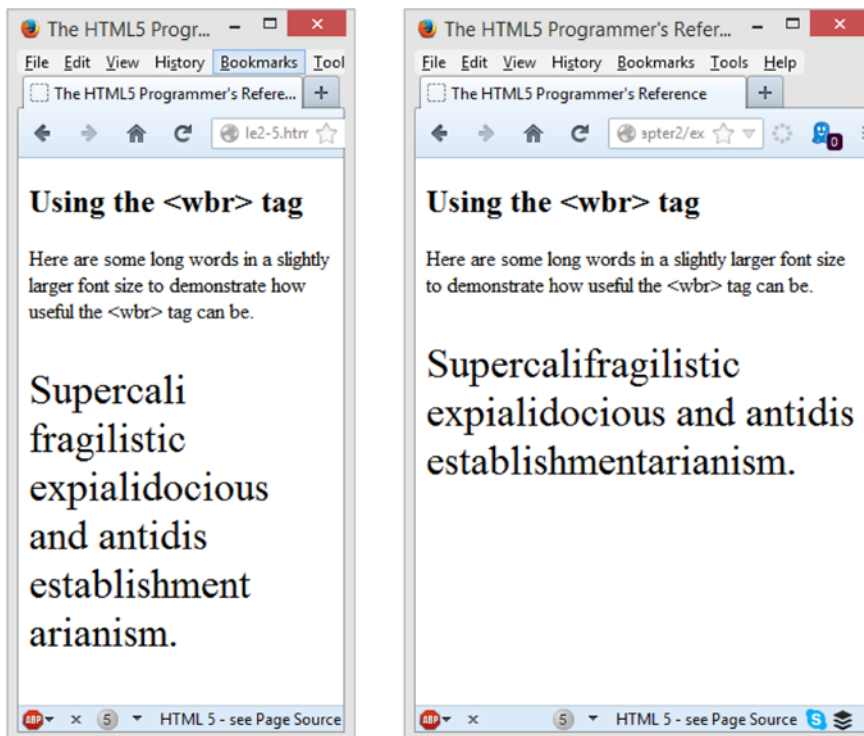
The HTML5 Progr...

File Edit View History Bookmarks Tool

The HTML5 Programmer's Refere...

le2-5.htm

Using the <wbr> tag

Here are some long words in a slightly larger font size to demonstrate how useful the <wbr> tag can be.

Supercali fragilistic expialidocious and antidis establishment arianism.

ABP × 5 HTML 5 - see Page Source

The HTML5 Programmer's Refer...

File Edit View History Bookmarks Tools Help

The HTML5 Programmer's Reference

apter2/ex

0

Using the <wbr> tag

Here are some long words in a slightly larger font size to demonstrate how useful the <wbr> tag can be.

Supercalifragilistic expialidocious and antidis establishmentarianism.

ABP × 5 HTML 5 - see Page Source